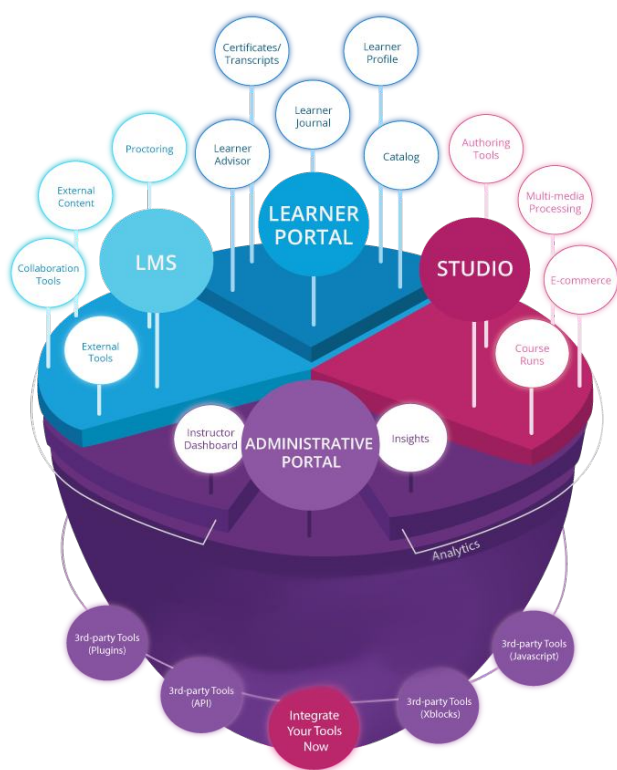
Certificates/ Transcripts

Learner Profile

Learner Journal

Proctoring

Learner Advisor

Catalog

Authoring Tools

External Content

LEARNER PORTAL

Multi-media Processing

Collaboration Tools

LMS

STUDIO

E-commerce

External Tools

Course Runs

Instructor Dashboard

ADMINISTRATIVE PORTAL

Insights

Analytics

3rd-party Tools (Plugins)

3rd-party Tools (Javascript)

3rd-party Tools (API)

3rd-party Tools (Xblocks)

Integrate Your Tools Now